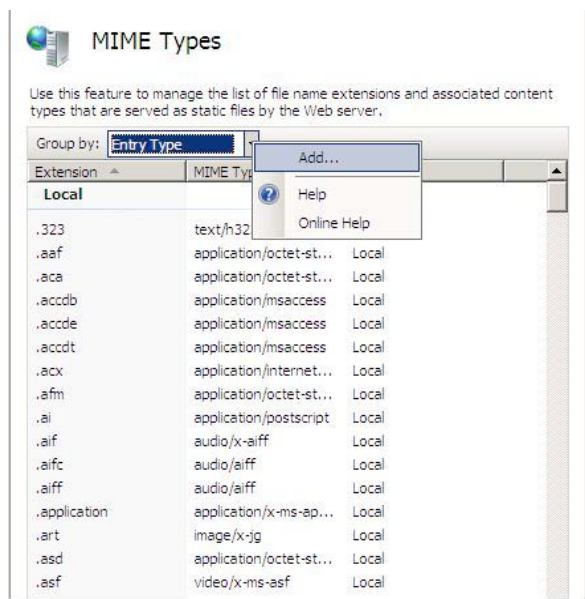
MIME Types

Use this feature to manage the list of file name extensions and associated content types that are served as static files by the Web server.

Group by: Entry Type

Add...

Help

Online Help

| Extension | MIME Typ | |
|---|---|---|
| Local | | |
| .323 | text/h32 | |
| .aaf | application/octet-st... | Local |
| .aca | application/octet-st... | Local |
| .accdb | application/msaccess | Local |
| .accde | application/msaccess | Local |
| .accdt | application/msaccess | Local |
| .acx | application/internet... | Local |
| .afm | application/octet-st... | Local |
| .ai | application/postscript | Local |
| .aif | audio/x-aiff | Local |
| .aifc | audio/aiff | Local |
| .aiff | audio/aiff | Local |
| .application | application/x-ms-ap... | Local |
| .art | image/x-jg | Local |
| .asd | application/octet-st... | Local |
| .asf | video/x-ms-asf | Local |